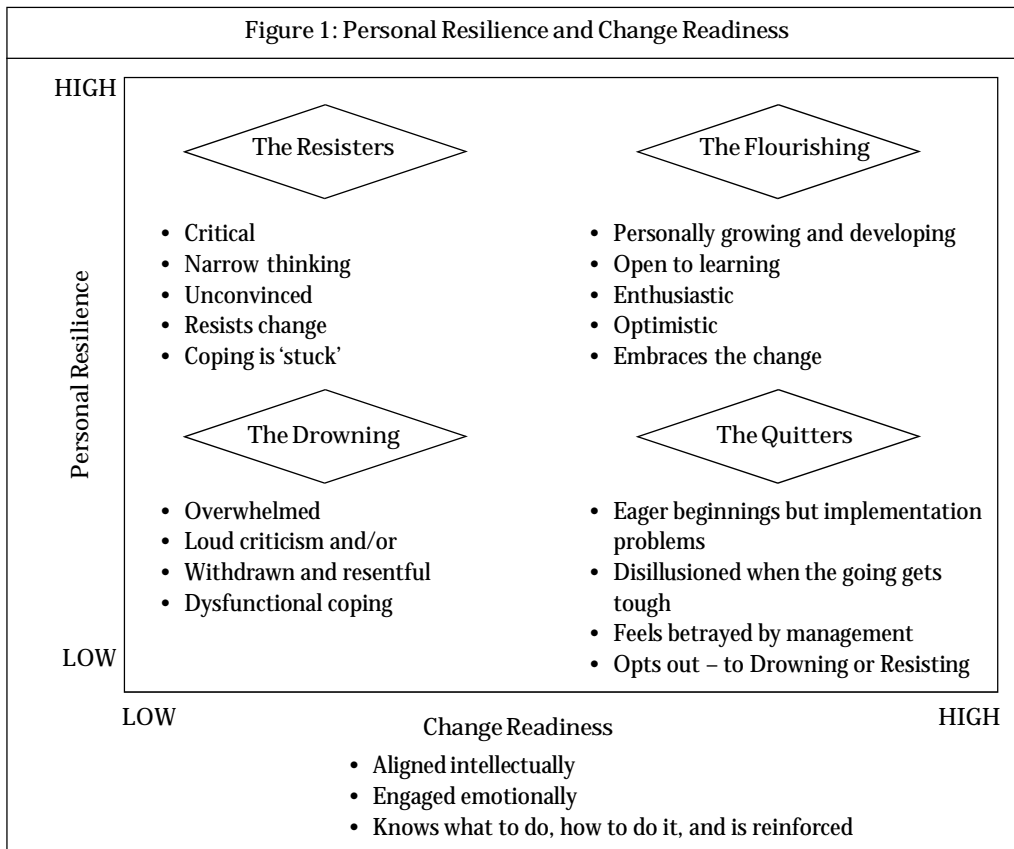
Figure 1: Personal Resilience and Change Readiness

HIGH

Personal Resilience

The Resisters

- Critical
- Narrow thinking
- Unconvinced
- Resists change
- Coping is 'stuck'

The Drowning

- Overwhelmed
- Loud criticism and/or
- Withdrawn and resentful
- Dysfunctional coping

LOW

The Flourishing

- Personally growing and developing
- Open to learning
- Enthusiastic
- Optimistic
- Embraces the change

The Quitters

- Eager beginnings but implementation problems
- Disillusioned when the going gets tough
- Feels betrayed by management
- Opts out – to Drowning or Resisting

LOW

Change Readiness

HIGH

- Aligned intellectually
- Engaged emotionally
- Knows what to do, how to do it, and is reinforced